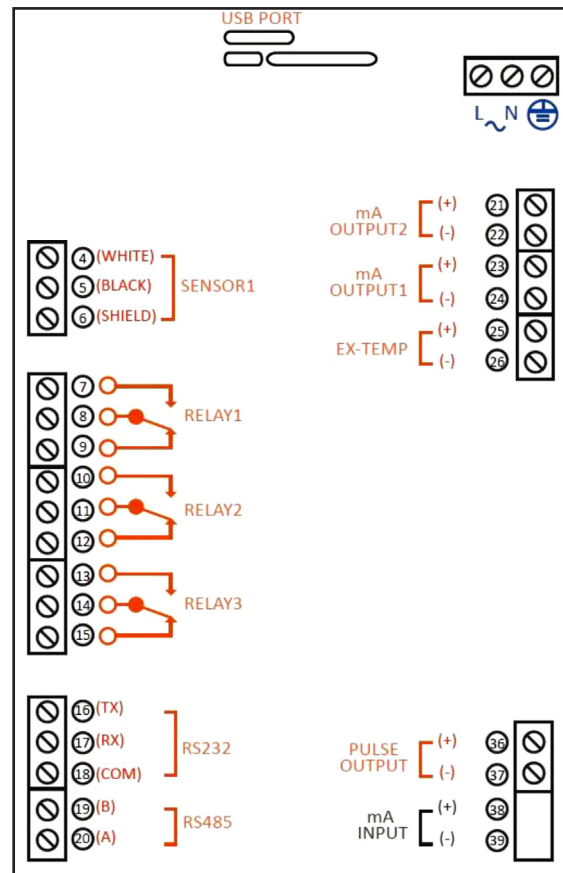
USB PORT

L N

4 (WHITE)
5 (BLACK)
6 (SHIELD)
SENSOR1

mA OUTPUT2 (+) 21
(-) 22

mA OUTPUT1 (+) 23
(-) 24

EX-TEMP (+) 25
(-) 26

7
8
9
RELAY1

10
11
12
RELAY2

13
14
15
RELAY3

16 (TX)
17 (RX)
18 (COM)
RS232

19 (B)
20 (A)
RS485

PULSE OUTPUT (+) 36
(-) 37

mA INPUT (+) 38
(-) 39